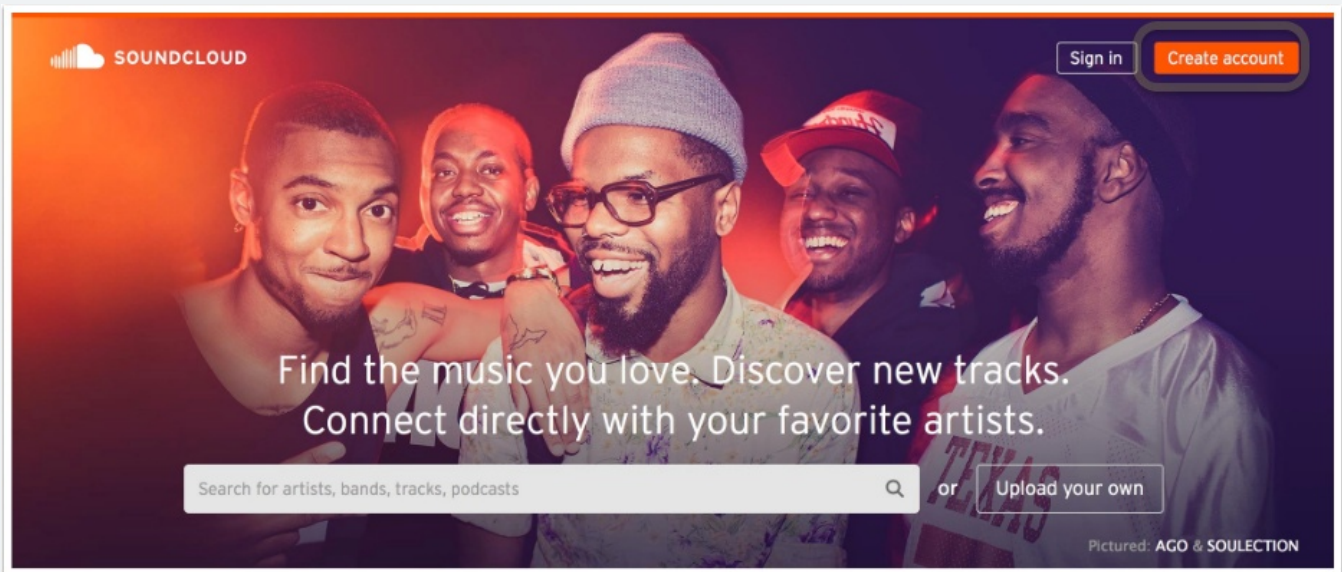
SOUNDCLOUD

Sign in

Create account

Find the music you love. Discover new tracks.
Connect directly with your favorite artists.

Search for artists, bands, tracks, podcasts

or

Upload your own

Pictured: AGO & SOULECTION